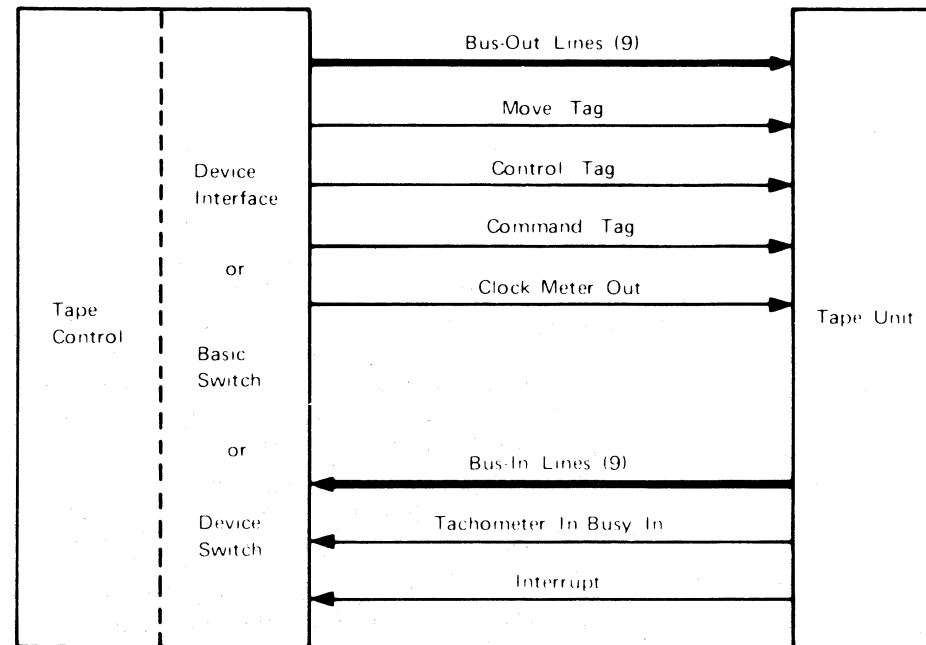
Tape Control

Device Interface

or

Basic Switch

or

Device Switch

Bus-Out Lines (9)

Move Tag

Control Tag

Command Tag

Clock Meter Out

Bus-In Lines (9)

Tachometer In Busy In

Interrupt

Tape Unit